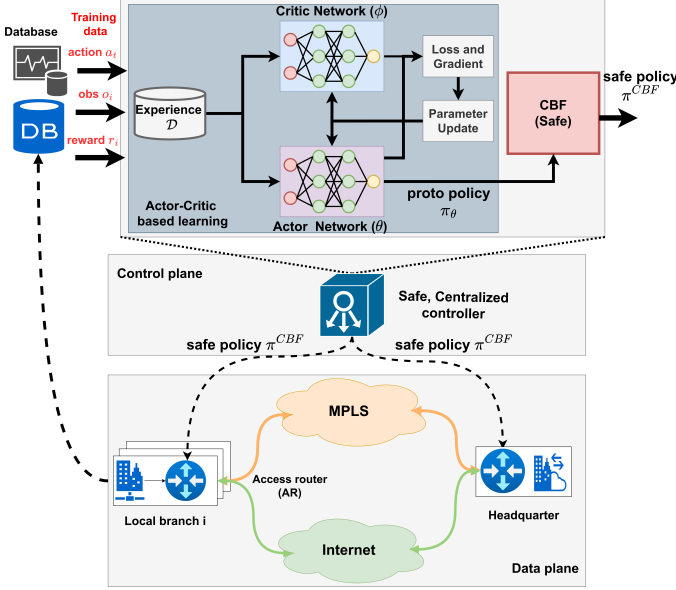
Database

Training data

action $a_t$

obs $o_i$

reward $r_i$

DB

Critic Network ($\phi$)

Experience $\mathcal{D}$

Loss and Gradient

Parameter Update

CBF (Safe)

safe policy $\pi^{CBF}$

Actor-Critic based learning

Actor Network ($\theta$)

proto policy $\pi_\theta$

Control plane

Safe, Centralized controller

safe policy $\pi^{CBF}$

safe policy $\pi^{CBF}$

MPLS

Access router (AR)

Local branch i

Headquarter

Internet

Data plane